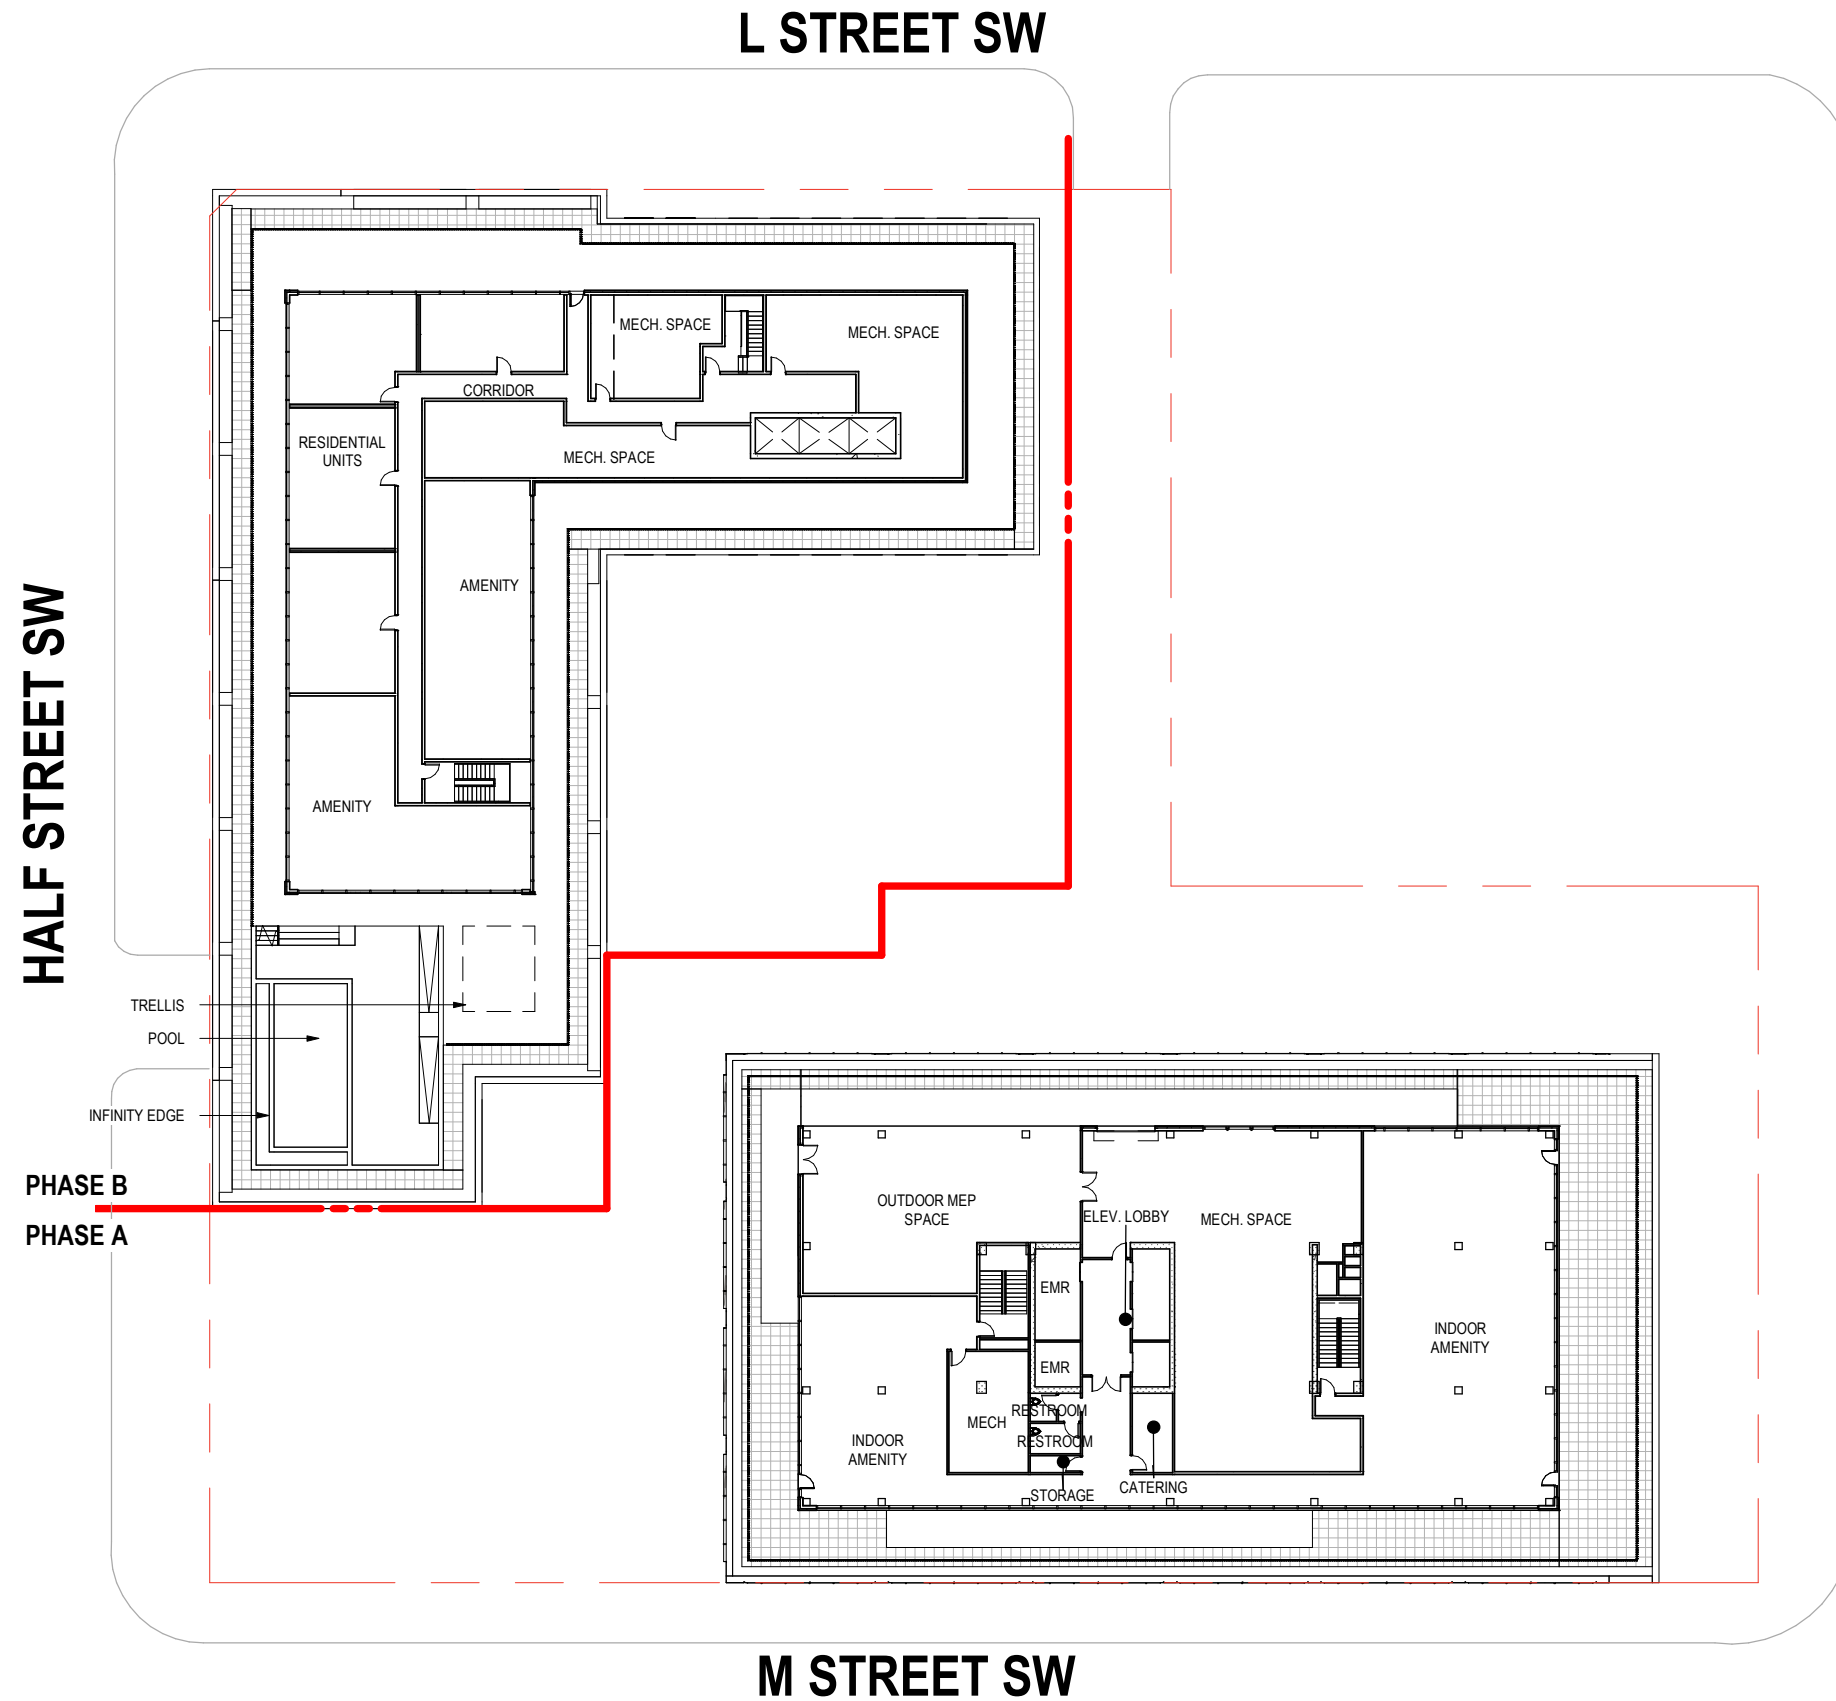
L STREET SW

HALF STREET SW

MECH. SPACE

MECH. SPACE

CORRIDOR

RESIDENTIAL UNITS

MECH. SPACE

AMENITY

AMENITY

TRELLIS

POOL

INFINITY EDGE

PHASE B

PHASE A

OUTDOOR MEP SPACE

ELEV. LOBBY

MECH. SPACE

EMR

EMR

INDOOR AMENITY

MECH

RESTROOM

RESTROOM

INDOOR AMENITY

STORAGE

CATERING

M STREET SW